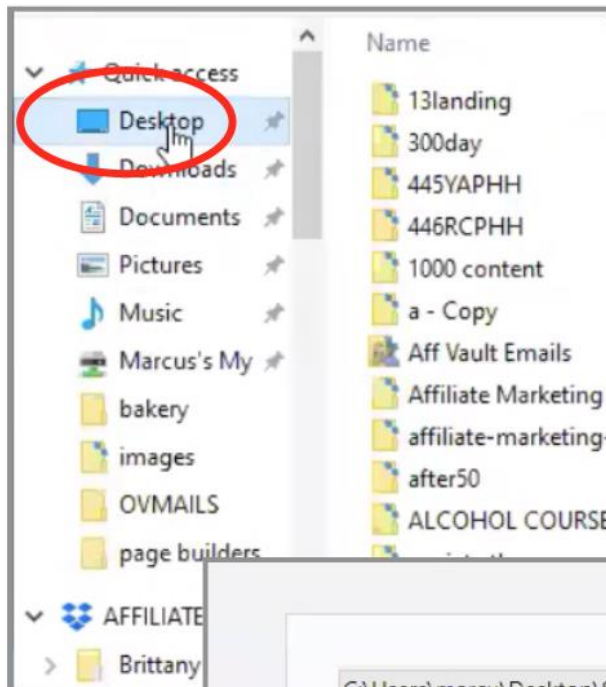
Quick access
Desktop
Downloads
Documents
Pictures
Music
Marcus's My
bakery
images
OVMAILS
page builders
AFFILIATE
Brittany

Name
13landing
300day
445YAPHH
446RCPHH
1000 content
a - Copy
Aff Vault Emails
Affiliate Marketing
affiliate-marketing-
after50
ALCOHOL COURSE

C:\Users\marcu\Desktop\